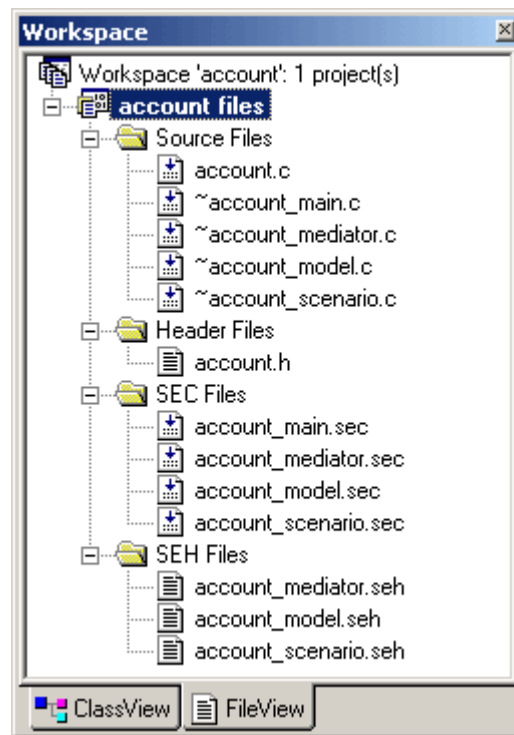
Workspace

Workspace 'account': 1 project(s)
account files
Source Files
account.c
~account_main.c
~account_mediator.c
~account_model.c
~account_scenario.c
Header Files
account.h
SEC Files
account_main.sec
account_mediator.sec
account_model.sec
account_scenario.sec
SEH Files
account_mediator.seh
account_model.seh
account_scenario.seh

ClassView
FileView